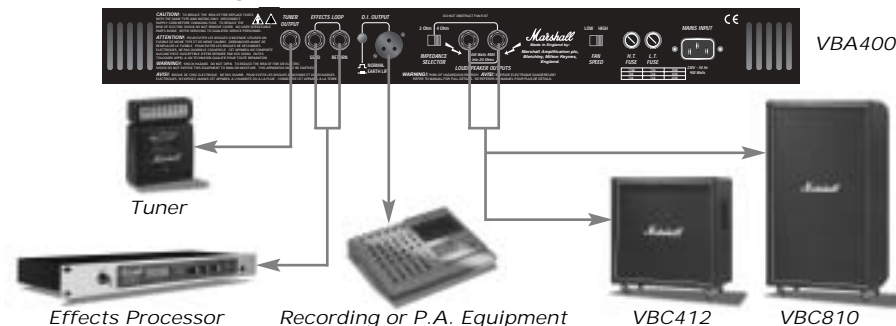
CAUTION: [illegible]

ATTENTION: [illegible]

WARNING: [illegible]

AVIS: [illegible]

TUNER OUTPUT

EFFECTS LOOP

SEND

RETURN

D.I. OUTPUT

NORMAL

EARTH LIFT

DO NOT OBSTRUCT FAN EXIT

2 Ohm

4 Ohm

IMPEDANCE SELECTOR

LOUDSPEAKER OUTPUTS

Marshall

Made in England by:

Marshall Amplification plc, Bletchley, Milton Keynes, England

LOW HIGH

FAN SPEED

H.T. FUSE

L.T. FUSE

MAINS INPUT

CE

VBA400

Tuner

Effects Processor

Recording or P.A. Equipment

VBC412

VBC810